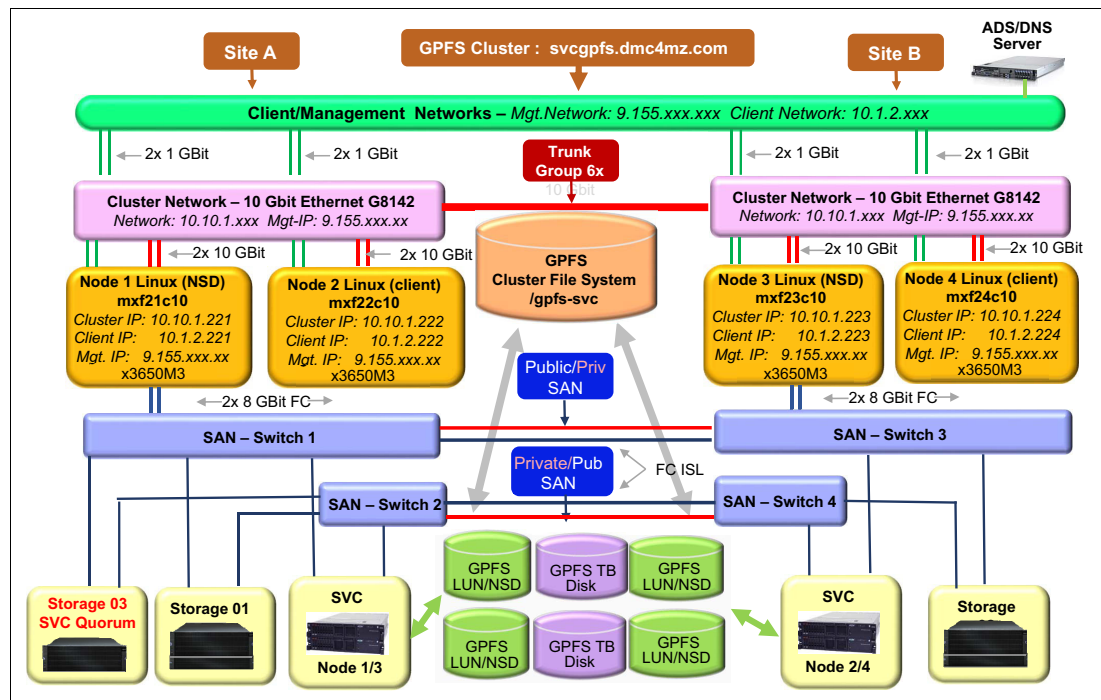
Site A

GPFS Cluster : svcgpfs.dmc4mz.com

Site B

ADS/DNS Server

Client/Management Networks – *Mgt.Network: 9.155.xxx.xxx Client Network: 10.1.2.xxx*

2x 1 GBit

2x 1 GBit

2x 1 GBit

2x 1 GBit

Trunk Group 6x

10 GBit

Cluster Network – 10 Gbit Ethernet G8142
*Network: 10.10.1.xxx Mgt-IP: 9.155.xxx.xx*

Cluster Network – 10 Gbit Ethernet G8142
*Network: 10.10.1.xxx Mgt-IP: 9.155.xxx.xx*

2x 10 GBit

2x 10 GBit

2x 10 GBit

2x 10 GBit

GPFS Cluster File System /gpfs-svc

Node 1 Linux (NSD)
mxf21c10
*Cluster IP: 10.10.1.221*
*Client IP: 10.1.2.221*
*Mgt. IP: 9.155.xxx.xx*
x3650M3

Node 2 Linux (client)
mxf22c10
*Cluster IP: 10.10.1.222*
*Client IP: 10.1.2.222*
*Mgt. IP: 9.155.xxx.xx*
x3650M3

Node 3 Linux (NSD)
mxf23c10
*Cluster IP: 10.10.1.223*
*Client IP: 10.1.2.223*
*Mgt. IP: 9.155.xxx.xx*
x3650M3

Node 4 Linux (client)
mxf24c10
*Cluster IP: 10.10.1.224*
*Client IP: 10.1.2.224*
*Mgt. IP: 9.155.xxx.xx*
x3650M3

Public/Priv SAN

2x 8 GBit FC

2x 8 GBit FC

SAN – Switch 1

SAN – Switch 3

Private/Pub SAN

FC ISL

SAN – Switch 2

SAN – Switch 4

GPFS LUN/NSD

GPFS TB Disk

GPFS LUN/NSD

GPFS LUN/NSD

GPFS TB Disk

GPFS LUN/NSD

Storage 03 SVC Quorum

Storage 01

SVC

Node 1/3

SVC

Node 2/4

Storage